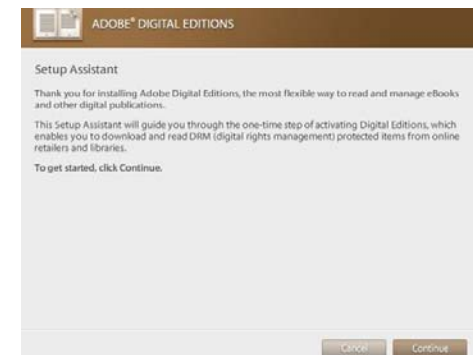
ADOBE® DIGITAL EDITIONS

Setup Assistant

Thank you for installing Adobe Digital Editions, the most flexible way to read and manage eBooks and other digital publications.

This Setup Assistant will guide you through the one-time step of activating Digital Editions, which enables you to download and read DRM (digital rights management) protected items from online retailers and libraries.

To get started, click Continue.

Cancel Continue